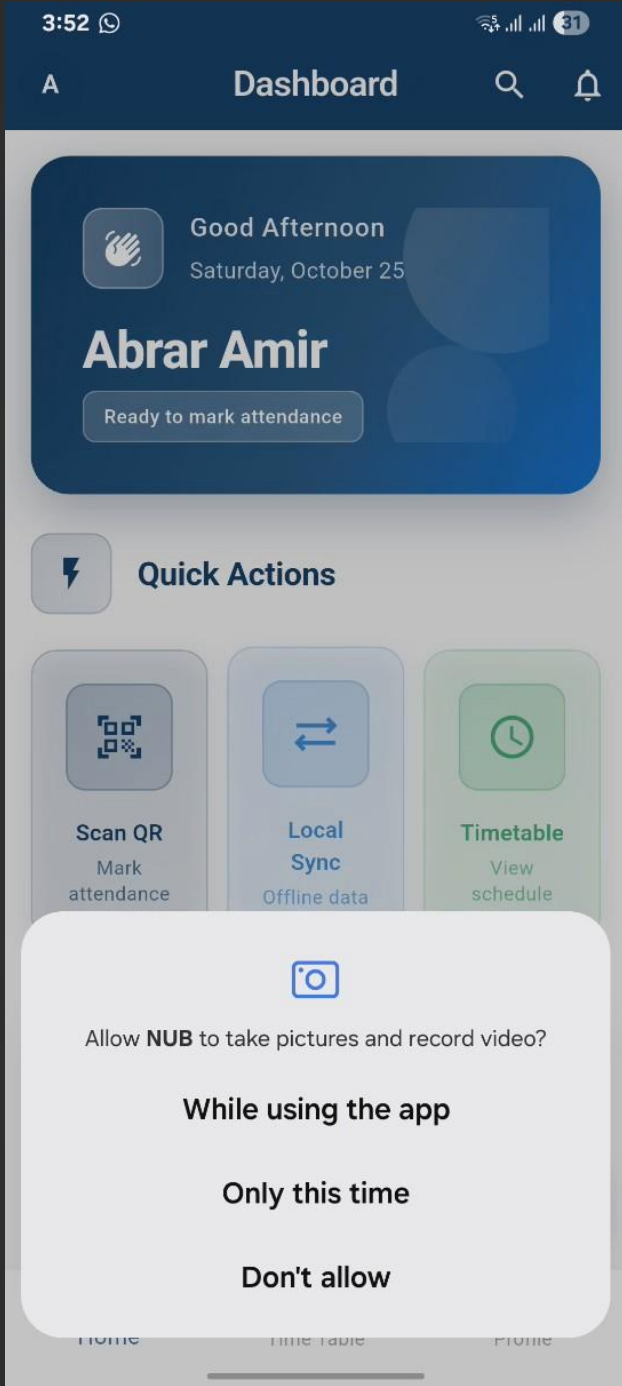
3:52

31

A

Dashboard

Good Afternoon

Saturday, October 25

Abrar Amir

Ready to mark attendance

Quick Actions

Scan QR

Mark attendance

Local Sync

Offline data

Timetable

View schedule

Allow **NUB** to take pictures and record video?

While using the app

Only this time

Don't allow

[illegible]

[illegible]

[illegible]